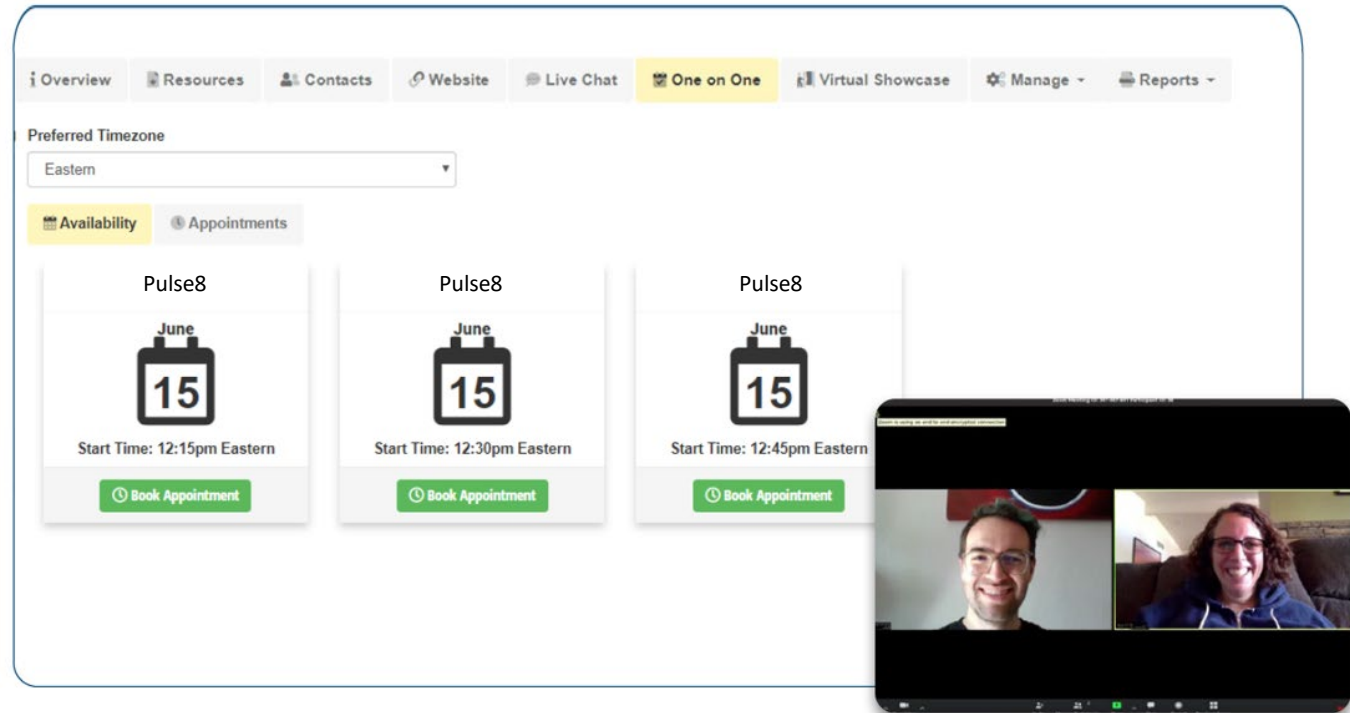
i Overview | Resources | Contacts | Website | Live Chat | One on One | Virtual Showcase | Manage ▾ | Reports ▾

Preferred Timezone

Eastern

Availability | Appointments

Pulse8

June

15

Start Time: 12:15pm Eastern

Book Appointment

Pulse8

June

15

Start Time: 12:30pm Eastern

Book Appointment

Pulse8

June

15

Start Time: 12:45pm Eastern

Book Appointment

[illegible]

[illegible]